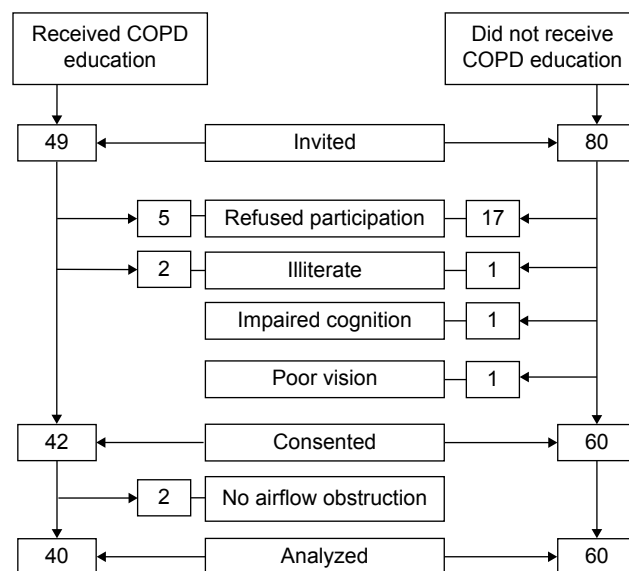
Received COPD education

Did not receive COPD education

49

Invited

80

5

Refused participation

17

2

Illiterate

1

Impaired cognition

1

Poor vision

1

42

Consented

60

2

No airflow obstruction

40

Analyzed

60